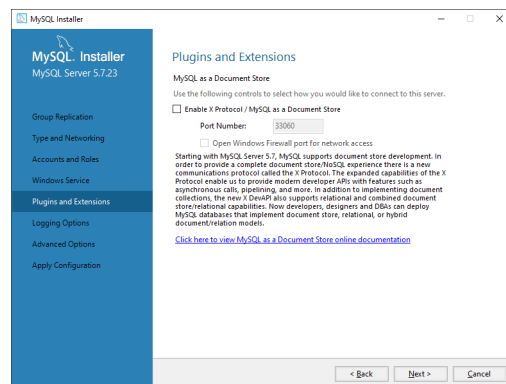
MySQL Installer

MySQL. Installer
MySQL Server 5.7.23

Group Replication
Type and Networking
Accounts and Roles
Windows Service
Plugins and Extensions
Logging Options
Advanced Options
Apply Configuration

Plugins and Extensions

MySQL as a Document Store

Use the following controls to select how you would like to connect to this server.

Enable X Protocol / MySQL as a Document Store

Port Number: 33060

Open Windows Firewall port for network access

Starting with MySQL Server 5.7, MySQL supports document store development. In order to provide a complete document store/NoSQL experience there is a new communications protocol called the X Protocol. The expanded capabilities of the X Protocol enable us to provide modern developer APIs with features such as asynchronous calls, pipelining, and more. In addition to implementing document collections, the new X DevAPI also supports relational and combined document store/relational capabilities. Now developers, designers and DBAs can deploy MySQL databases that implement document store, relational, or hybrid document/relation models.

Click here to view MySQL as a Document Store online documentation

< Back
Next >
Cancel